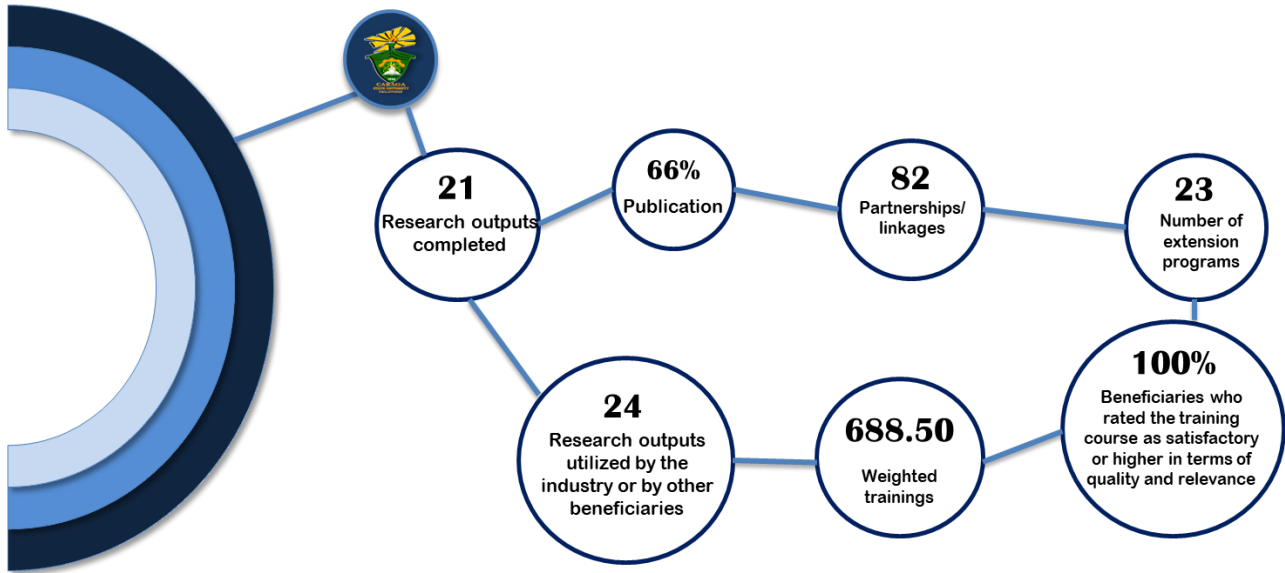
21
Research outputs completed

66%
Publication

82
Partnerships/ linkages

23
Number of extension programs

100%
Beneficiaries who rated the training course as satisfactory or higher in terms of quality and relevance

688.50
Weighted trainings

24
Research outputs utilized by the industry or by other beneficiaries